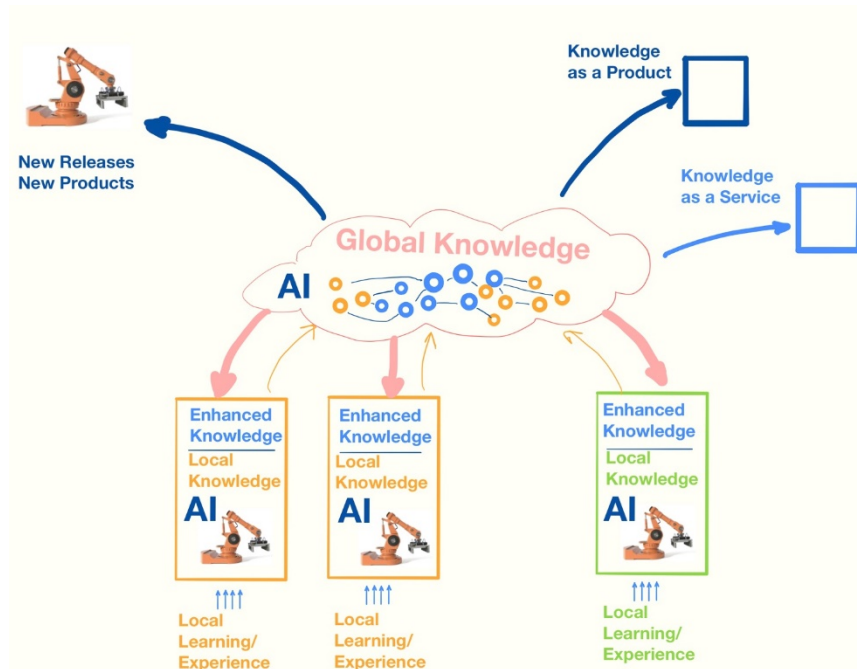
Knowledge as a Product

New Releases
New Products

Knowledge as a Service

Global Knowledge

AI

Enhanced Knowledge
Local Knowledge
AI

Enhanced Knowledge
Local Knowledge
AI

Enhanced Knowledge
Local Knowledge
AI

Local Learning/ Experience

Local Learning/ Experience

Local Learning/ Experience